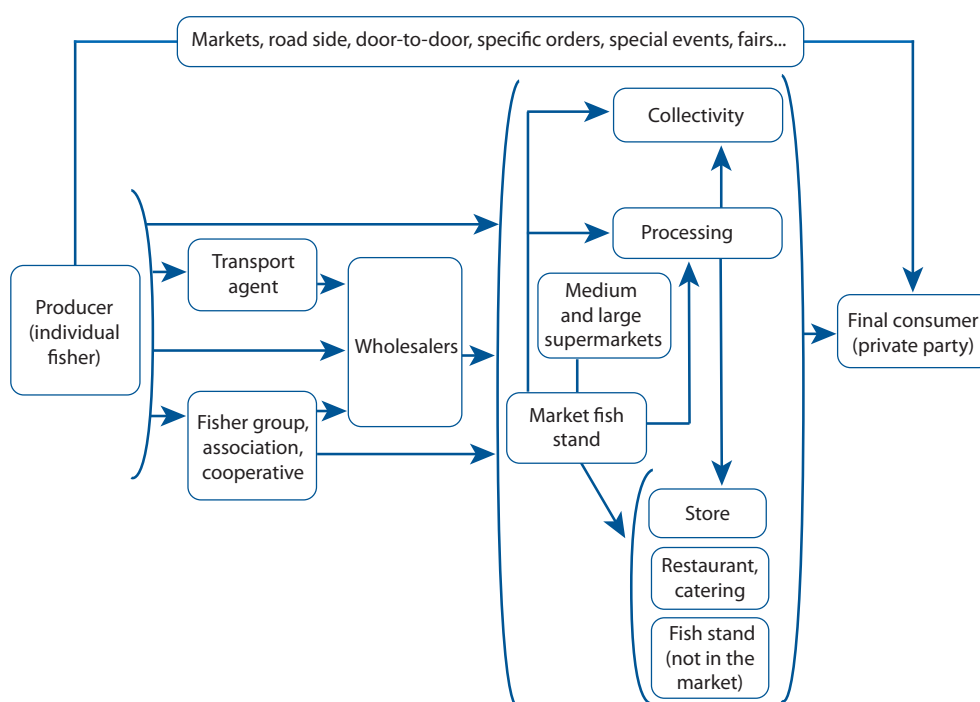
Markets, road side, door-to-door, specific orders, special events, fairs...

Collectivity

Processing

Producer (individual fisher)

Transport agent

Wholesalers

Medium and large supermarkets

Final consumer (private party)

Market fish stand

Fisher group, association, cooperative

Store

Restaurant, catering

Fish stand (not in the market)